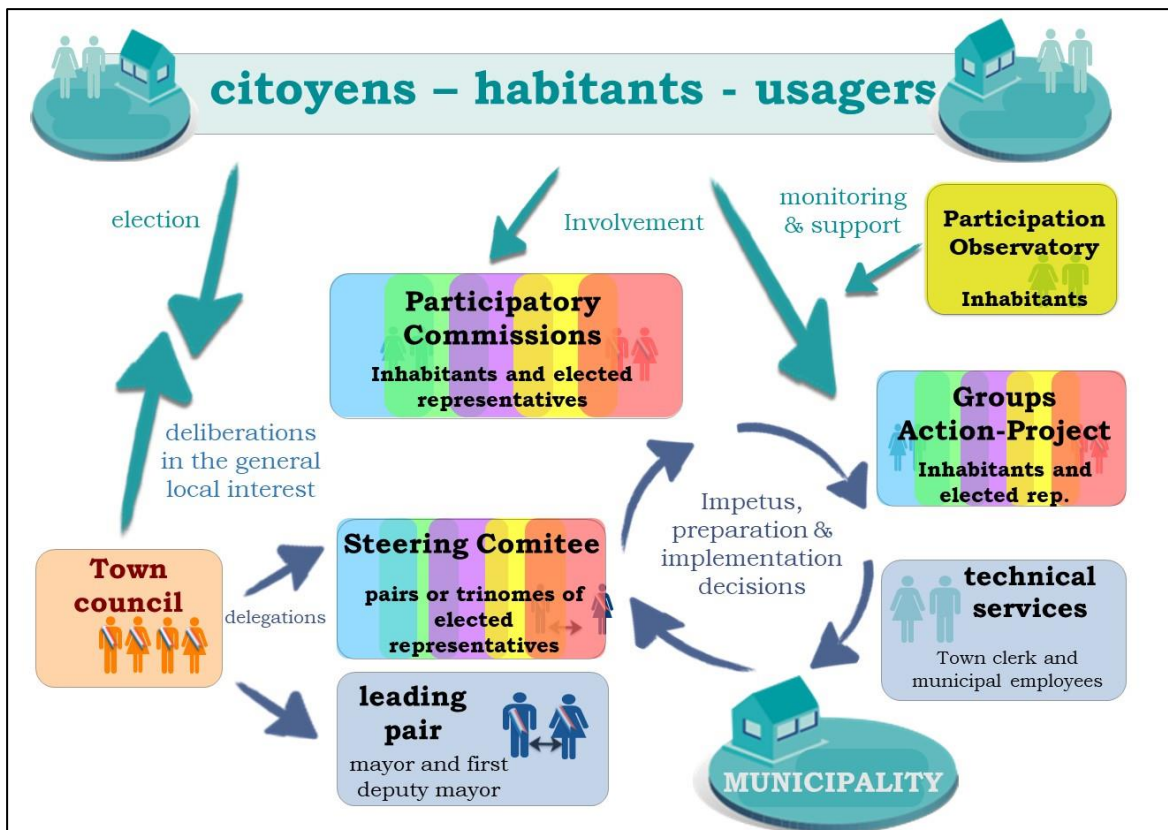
citoyens – habitants - usagers

election

Involvement

monitoring & support

Participation Observatory

Inhabitants

Participatory Commissions

Inhabitants and elected representatives

Groups Action-Project

Inhabitants and elected rep.

deliberations in the general local interest

Impetus, preparation & implementation decisions

Steering Comitee

pairs or trinomes of elected representatives

Town council

delegations

technical services

Town clerk and municipal employees

leading pair

mayor and first deputy mayor

MUNICIPALITY